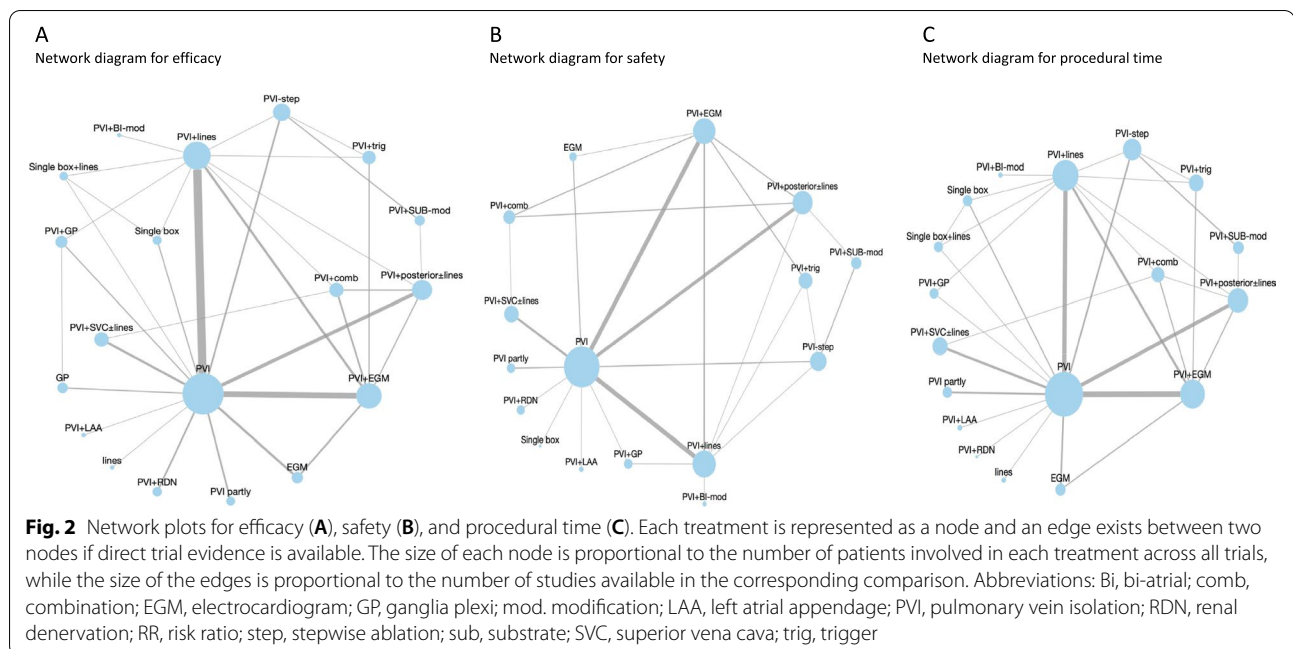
A
Network diagram for efficacy

PVI-step
PVI+BI-mod
PVI+lines
PVI+trig
Single box+lines
PVI+SUB-mod
PVI+GP
Single box
PVI+comb
PVI+posterior±lines
PVI+SVC±lines
PVI
GP
PVI+EGM
PVI+LAA
lines
PVI+RDN
PVI partly
EGM

B
Network diagram for safety

PVI+EGM
EGM
PVI+posterior±lines
PVI+comb
PVI+SUB-mod
PVI+trig
PVI+SVC±lines
PVI
PVI-step
PVI partly
PVI+RDN
Single box
PVI+GP
PVI+lines
PVI+LAA
PVI+BI-mod

C
Network diagram for procedural time

PVI-step
PVI+BI-mod
PVI+lines
PVI+trig
Single box
Single box+lines
PVI+SUB-mod
PVI+comb
PVI+GP
PVI+posterior±lines
PVI+SVC±lines
PVI
PVI partly
PVI+EGM
PVI+LAA
PVI+RDN
lines
EGM

**Fig. 2** Network plots for efficacy (**A**), safety (**B**), and procedural time (**C**). Each treatment is represented as a node and an edge exists between two nodes if direct trial evidence is available. The size of each node is proportional to the number of patients involved in each treatment across all trials, while the size of the edges is proportional to the number of studies available in the corresponding comparison. Abbreviations: Bi, bi-atrial; comb, combination; EGM, electrocardiogram; GP, ganglia plexi; mod. modification; LAA, left atrial appendage; PVI, pulmonary vein isolation; RDN, renal denervation; RR, risk ratio; step, stepwise ablation; sub, substrate; SVC, superior vena cava; trig, trigger